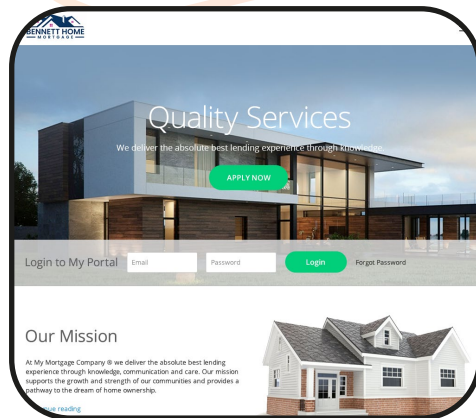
BENNETT HOME
MORTGAGE

Quality Services

We deliver the absolute best lending experience through knowledge.

APPLY NOW

Login to My Portal

Email

Password

Login

Forgot Password

Our Mission

At My Mortgage Company ® we deliver the absolute best lending experience through knowledge, communication and care. Our mission supports the growth and strength of our communities and provides a pathway to the dream of home ownership.

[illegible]ue reading